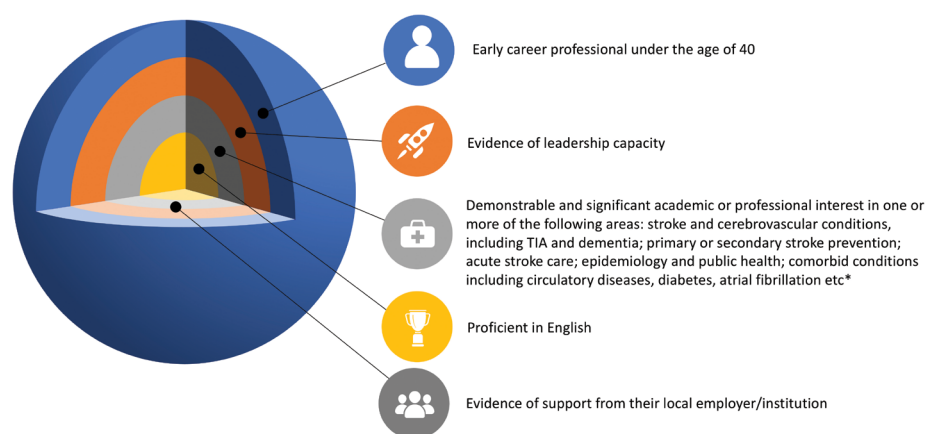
Early career professional under the age of 40

Evidence of leadership capacity

Demonstrable and significant academic or professional interest in one or more of the following areas: stroke and cerebrovascular conditions, including TIA and dementia; primary or secondary stroke prevention; acute stroke care; epidemiology and public health; comorbid conditions including circulatory diseases, diabetes, atrial fibrillation etc*

Proficient in English

Evidence of support from their local employer/institution